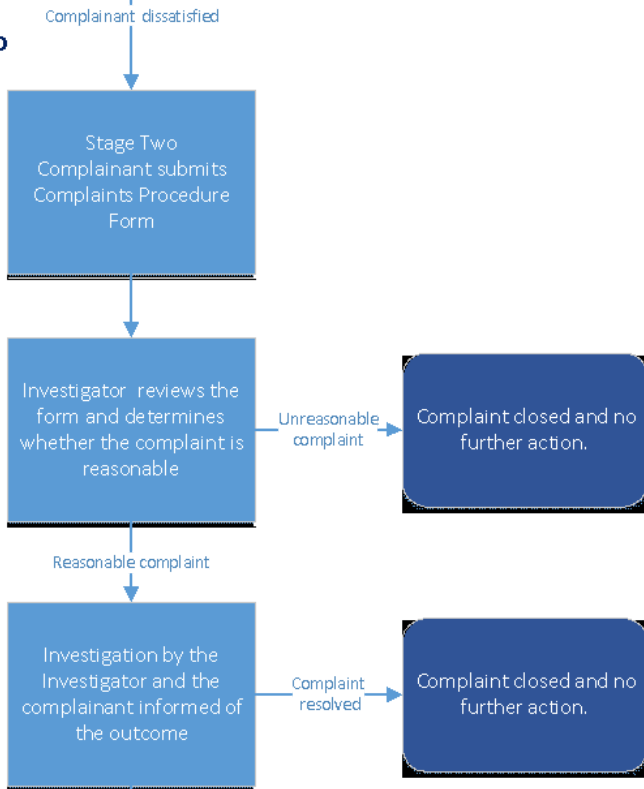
Complainant dissatisfied

Stage Two Complainant submits Complaints Procedure Form

Investigator reviews the form and determines whether the complaint is reasonable

Unreasonable complaint

Complaint closed and no further action.

Reasonable complaint

Investigation by the Investigator and the complainant informed of the outcome

Complaint resolved

Complaint closed and no further action.